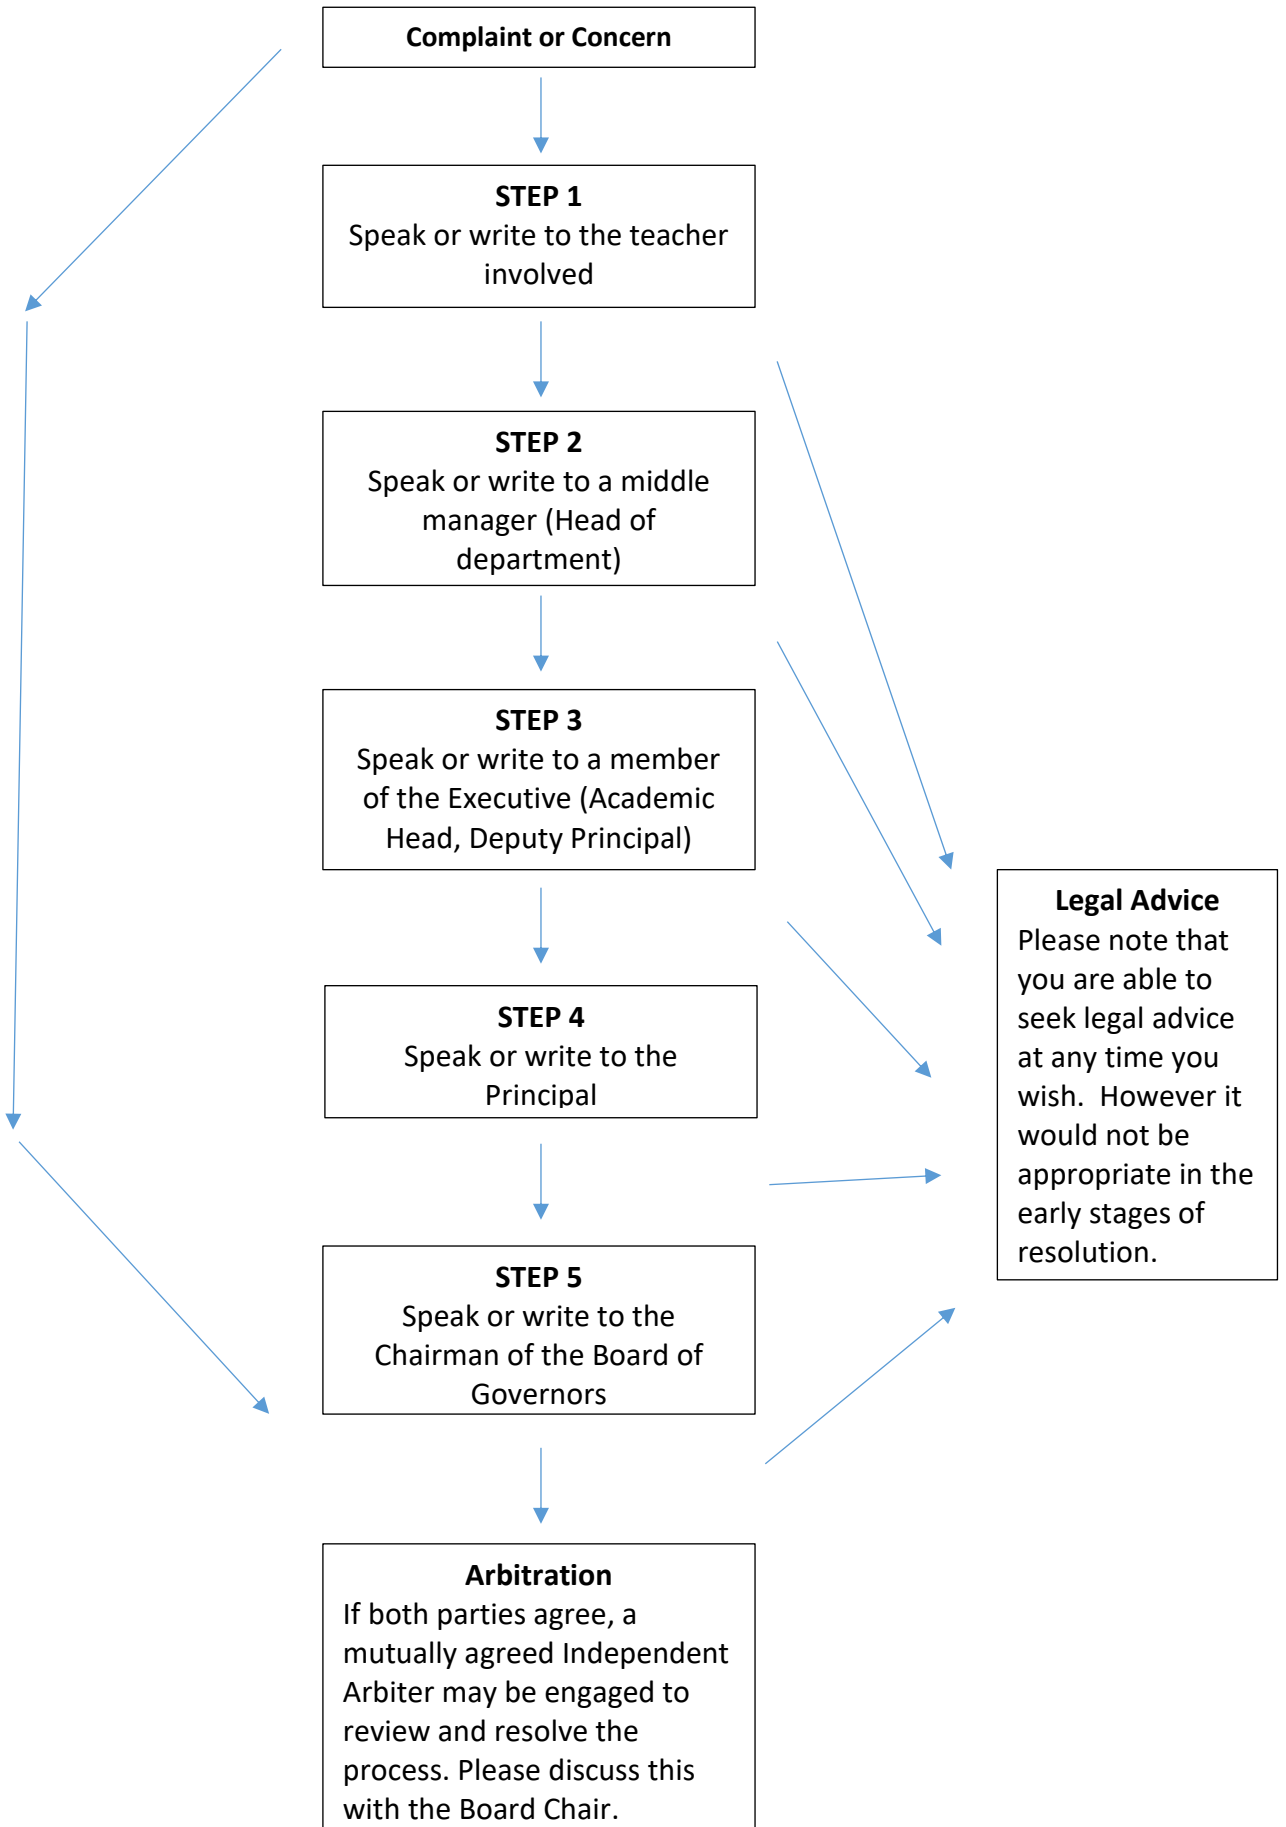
Complaint or Concern

STEP 1
Speak or write to the teacher involved

STEP 2
Speak or write to a middle manager (Head of department)

STEP 3
Speak or write to a member of the Executive (Academic Head, Deputy Principal)

STEP 4
Speak or write to the Principal

STEP 5
Speak or write to the Chairman of the Board of Governors

Arbitration
If both parties agree, a mutually agreed Independent Arbiter may be engaged to review and resolve the process. Please discuss this with the Board Chair.

Legal Advice
Please note that you are able to seek legal advice at any time you wish. However it would not be appropriate in the early stages of resolution.